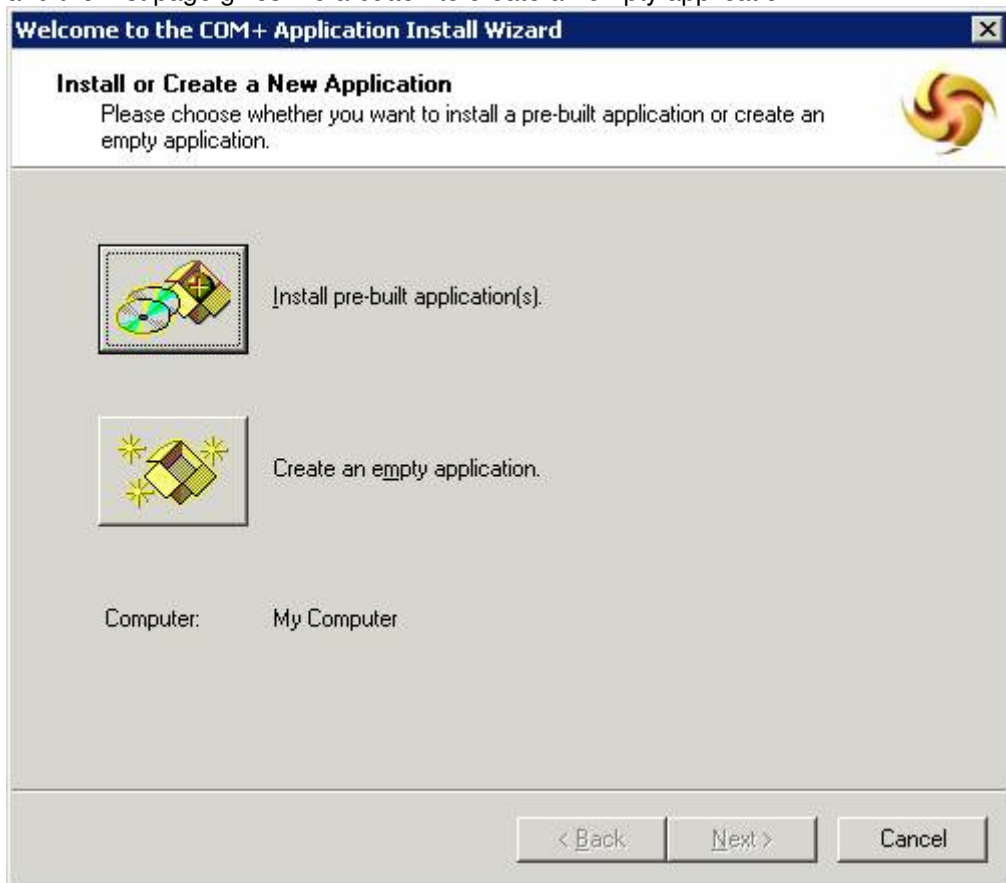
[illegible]

Welcome to the COM+ Application Install Wizard

Install or Create a New Application

Please choose whether you want to install a pre-built application or create an empty application.

Install pre-built application(s).

Create an empty application.

Computer: My Computer

< Back

Next >

Cancel